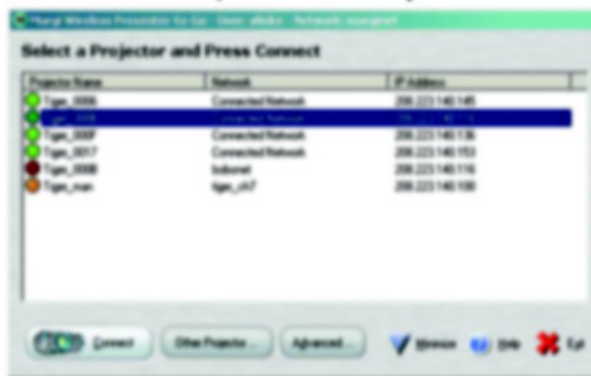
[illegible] Wireless Presenter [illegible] - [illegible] - Network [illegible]

Select a Projector and Press Connect

| Projector Name | Network | IP Address |
|---|---|---|
| Tgm_0006 | Connected Network | 208.223.140.145 |
| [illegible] | Connected Network | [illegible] |
| Tgm_000F | Connected Network | 208.223.140.136 |
| Tgm_0017 | Connected Network | 208.223.140.153 |
| Tgm_0008 | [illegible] | 208.223.140.116 |
| Tgm_man | tgm_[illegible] | 208.223.140.100 |

Connect | Other Projector... | Advanced... | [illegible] | Help | Exit